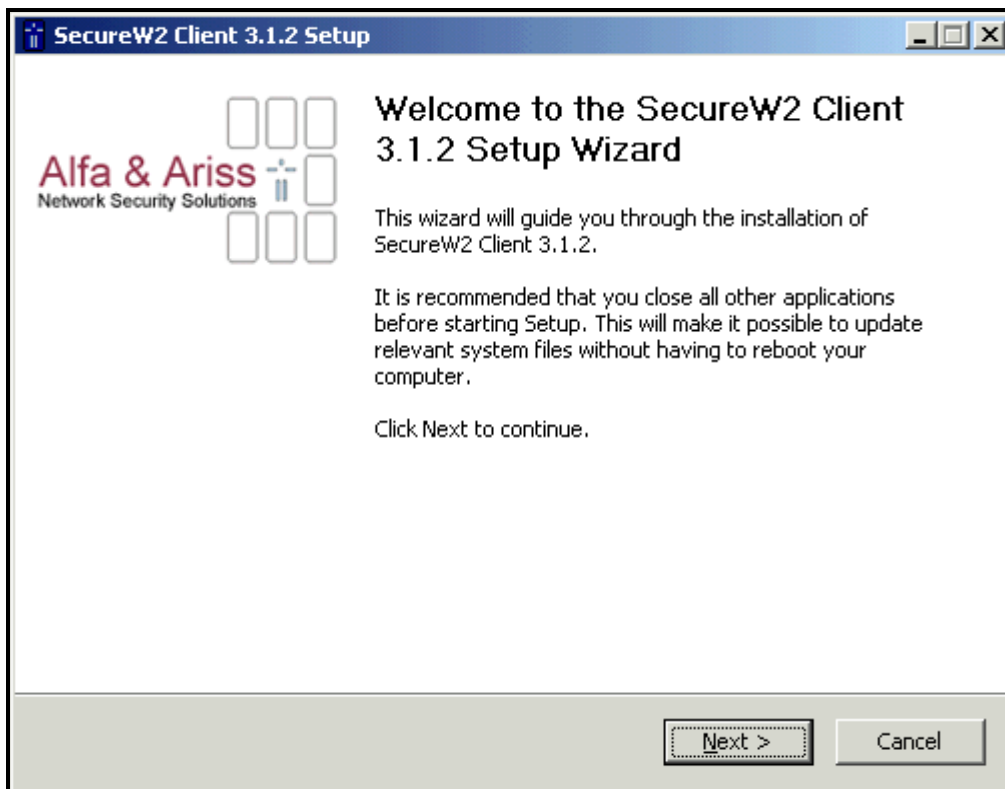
SecureW2 Client 3.1.2 Setup

Alfa & Ariss
Network Security Solutions

Welcome to the SecureW2 Client 3.1.2 Setup Wizard

This wizard will guide you through the installation of SecureW2 Client 3.1.2.

It is recommended that you close all other applications before starting Setup. This will make it possible to update relevant system files without having to reboot your computer.

Click Next to continue.

Next >
Cancel